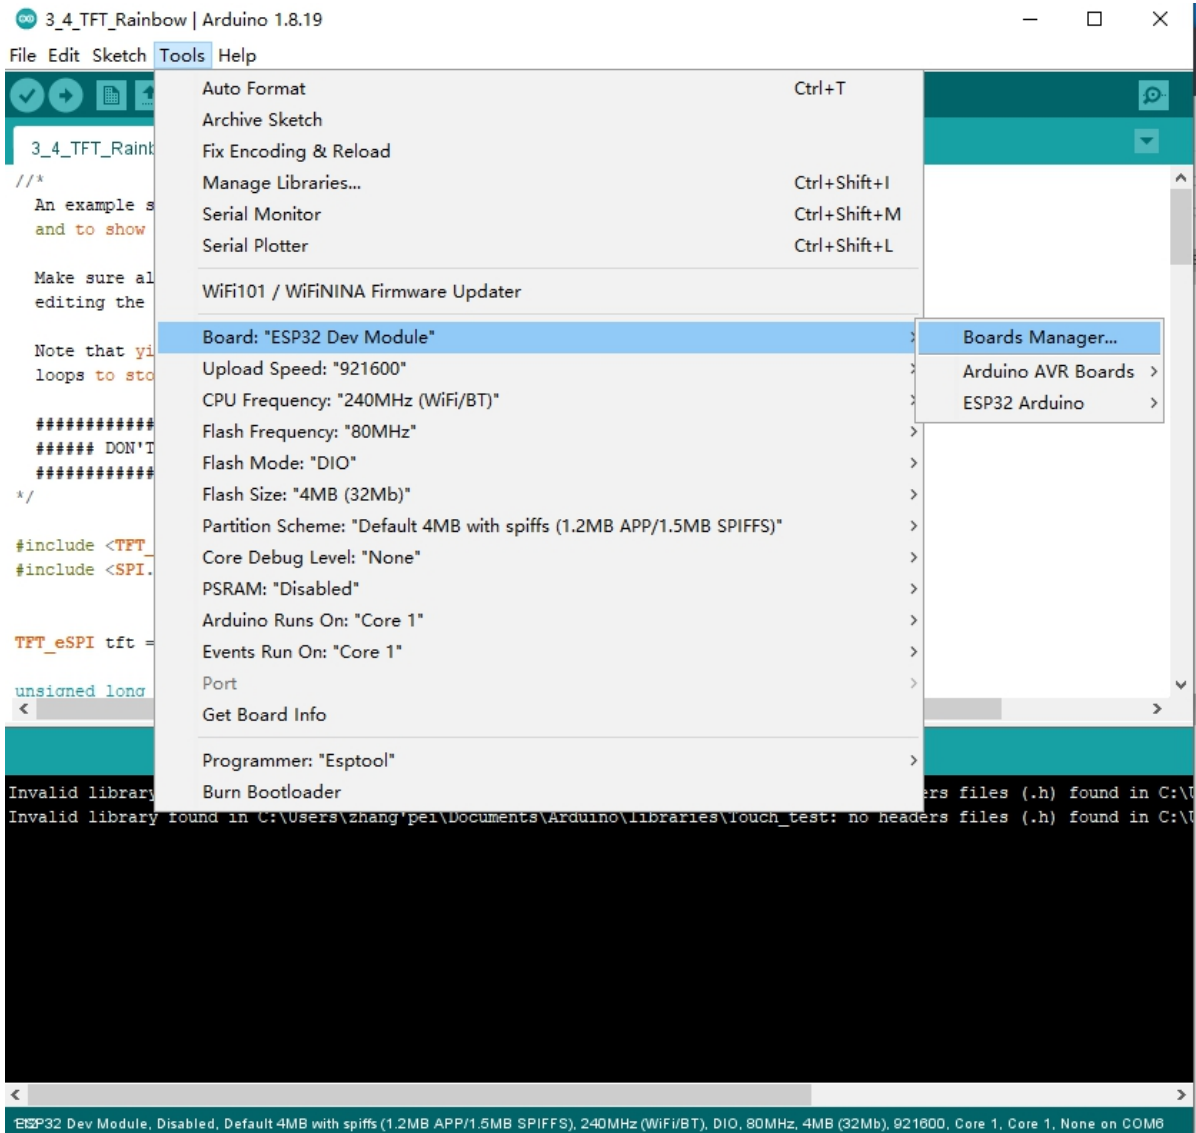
3_4_TFT_Rainbow | Arduino 1.8.19

File Edit Sketch Tools Help

3_4_TFT_Raink

//*
An example s
and to show

Make sure al
editing the

Note that yi
loops to sto

############
###### DON'T
############
*/

#include <TFT_
#include <SPI.

TFT_eSPI tft =

unsigned long

Auto Format Ctrl+T
Archive Sketch
Fix Encoding & Reload
Manage Libraries... Ctrl+Shift+I
Serial Monitor Ctrl+Shift+M
Serial Plotter Ctrl+Shift+L
WiFi101 / WiFiNINA Firmware Updater
Board: "ESP32 Dev Module"
Upload Speed: "921600"
CPU Frequency: "240MHz (WiFi/BT)"
Flash Frequency: "80MHz"
Flash Mode: "DIO"
Flash Size: "4MB (32Mb)"
Partition Scheme: "Default 4MB with spiffs (1.2MB APP/1.5MB SPIFFS)"
Core Debug Level: "None"
PSRAM: "Disabled"
Arduino Runs On: "Core 1"
Events Run On: "Core 1"
Port
Get Board Info
Programmer: "Esptool"
Burn Bootloader

Boards Manager...
Arduino AVR Boards
ESP32 Arduino

Invalid library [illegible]rs files (.h) found in C:\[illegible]
Invalid library found in C:\Users\zhang'pei\Documents\Arduino\libraries\Touch_test: no headers files (.h) found in C:\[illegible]

ESP32 Dev Module, Disabled, Default 4MB with spiffs (1.2MB APP/1.5MB SPIFFS), 240MHz (WiFi/BT), DIO, 80MHz, 4MB (32Mb), 921600, Core 1, Core 1, None on COM6